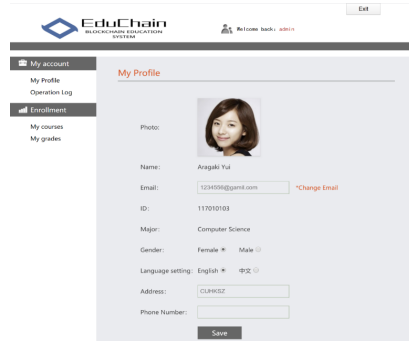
Exit

EduChain
BLOCKCHAIN EDUCATION SYSTEM

Welcome back, admin

My account
My Profile
Operation Log
Enrollment
My courses
My grades

My Profile

Photo:

Name: Aragaki Yui

Email: 1234556@gamil.com *Change Email

ID: 117010103

Major: Computer Science

Gender: Female Male

Language setting: English 中文

Address: CUHKSZ

Phone Number:

Save